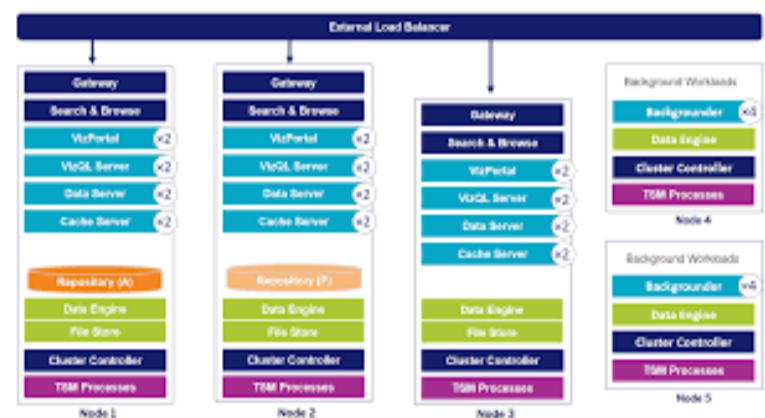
External Load Balancer

Gateway
Search & Browse
VizPortal ×2
VizQL Server ×2
Data Server ×2
Cache Server ×2
Repository (A)
Data Engine
File Store
Cluster Controller
TSM Processes
Node 1

Gateway
Search & Browse
VizPortal ×2
VizQL Server ×2
Data Server ×2
Cache Server ×2
Repository (P)
Data Engine
File Store
Cluster Controller
TSM Processes
Node 2

Gateway
Search & Browse
VizPortal ×2
VizQL Server ×2
Data Server ×2
Cache Server ×2
Data Engine
File Store
Cluster Controller
TSM Processes
Node 3

Background Workloads
Backgrounder ×4
Data Engine
Cluster Controller
TSM Processes
Node 4

Background Workloads
Backgrounder ×4
Data Engine
Cluster Controller
TSM Processes
Node 5